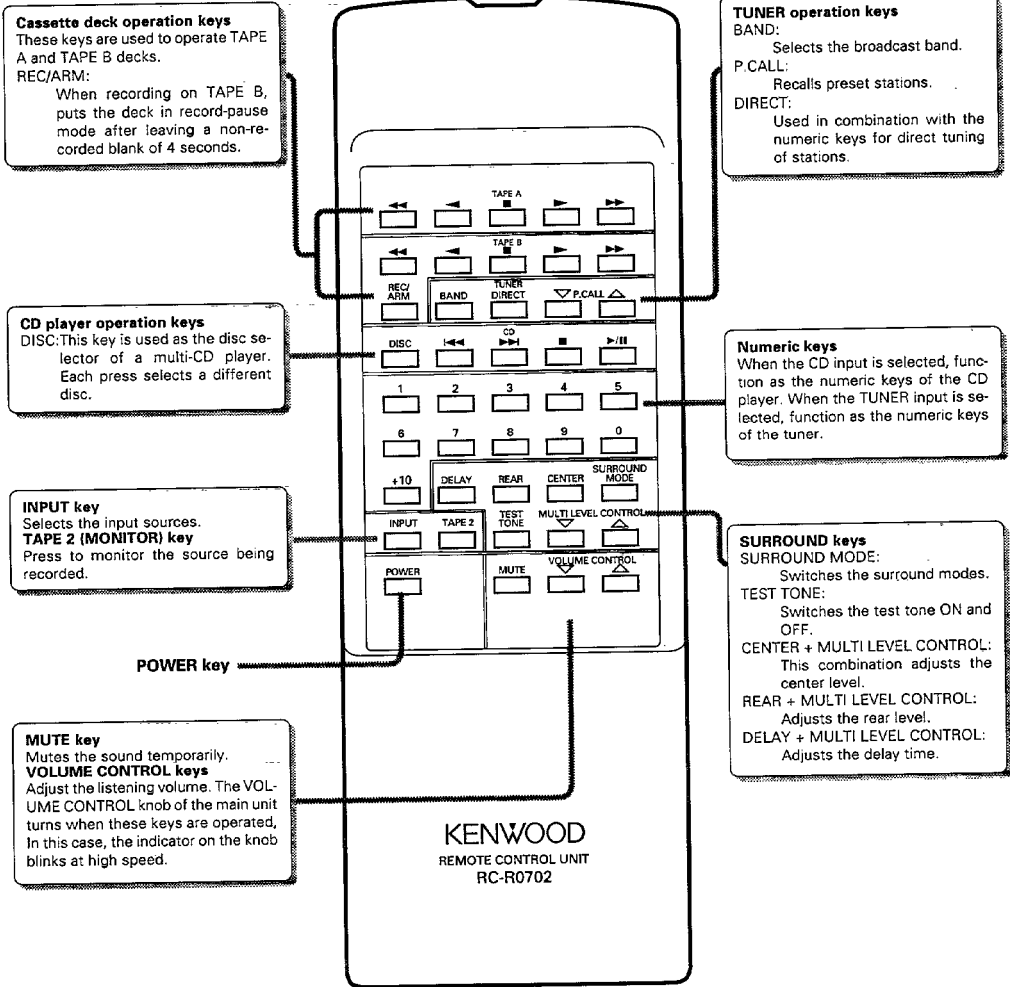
**Cassette deck operation keys**
These keys are used to operate TAPE A and TAPE B decks.
REC/ARM:
When recording on TAPE B, puts the deck in record-pause mode after leaving a non-recorded blank of 4 seconds.

**TUNER operation keys**
BAND:
Selects the broadcast band.
P.CALL:
Recalls preset stations.
DIRECT:
Used in combination with the numeric keys for direct tuning of stations.

TAPE A

TAPE B

REC/ARM BAND TUNER DIRECT P.CALL

**CD player operation keys**
DISC: This key is used as the disc selector of a multi-CD player. Each press selects a different disc.

DISC CD

**Numeric keys**
When the CD input is selected, function as the numeric keys of the CD player. When the TUNER input is selected, function as the numeric keys of the tuner.

1 2 3 4 5
6 7 8 9 0
+10 DELAY REAR CENTER SURROUND MODE

**INPUT key**
Selects the input sources.
**TAPE 2 (MONITOR) key**
Press to monitor the source being recorded.

INPUT TAPE 2 TEST TONE MULTI LEVEL CONTROL

**SURROUND keys**
SURROUND MODE:
Switches the surround modes.
TEST TONE:
Switches the test tone ON and OFF.
CENTER + MULTI LEVEL CONTROL:
This combination adjusts the center level.
REAR + MULTI LEVEL CONTROL:
Adjusts the rear level.
DELAY + MULTI LEVEL CONTROL:
Adjusts the delay time.

POWER MUTE VOLUME CONTROL

**POWER key**

**MUTE key**
Mutes the sound temporarily.
**VOLUME CONTROL keys**
Adjust the listening volume. The VOLUME CONTROL knob of the main unit turns when these keys are operated, In this case, the indicator on the knob blinks at high speed.

KENWOOD
REMOTE CONTROL UNIT
RC-R0702